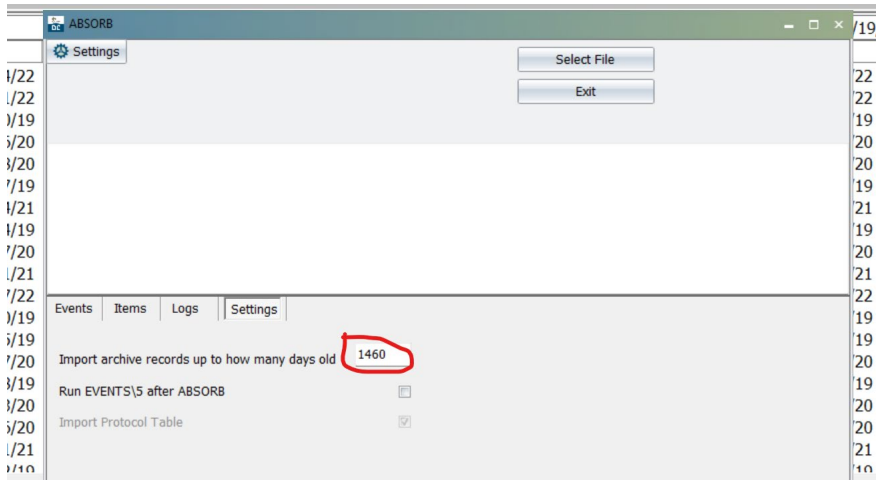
ABSORB

Settings

Select File

Exit

/19
4/22
1/22
0/19
5/20
3/20
7/19
4/21
4/19
7/20
1/21
7/22
0/19
5/19
7/20
3/19
3/20
5/20
1/21
2/19

'22
'22
'19
'20
'20
'19
'21
'19
'20
'21
'22
'19
'19
'20
'19
'20
'20
'21
'19

Events | Items | Logs | Settings

Import archive records up to how many days old 1460

Run EVENTS\5 after ABSORB

Import Protocol Table